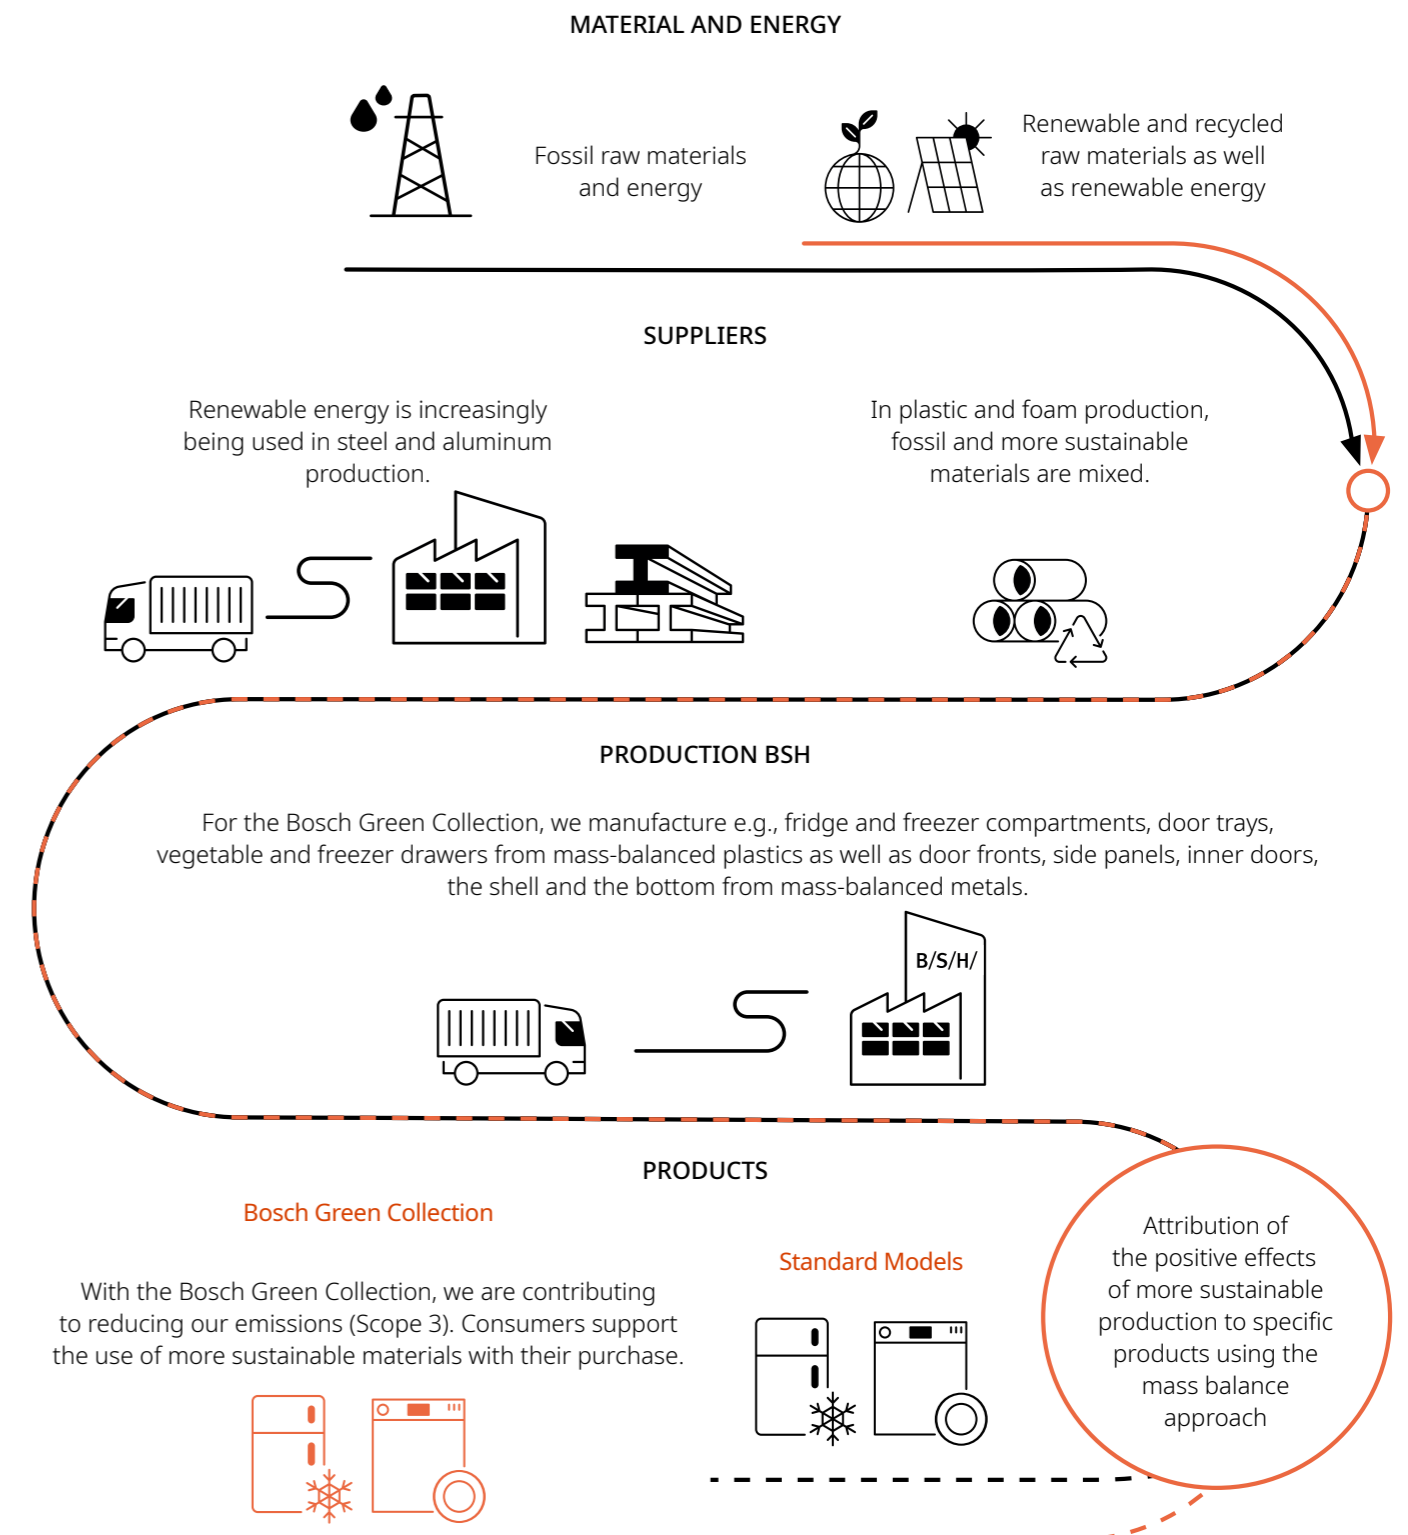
MATERIAL AND ENERGY

Fossil raw materials and energy

Renewable and recycled raw materials as well as renewable energy

SUPPLIERS

Renewable energy is increasingly being used in steel and aluminum production.

In plastic and foam production, fossil and more sustainable materials are mixed.

PRODUCTION BSH

For the Bosch Green Collection, we manufacture e.g., fridge and freezer compartments, door trays, vegetable and freezer drawers from mass-balanced plastics as well as door fronts, side panels, inner doors, the shell and the bottom from mass-balanced metals.

B/S/H/

PRODUCTS

Bosch Green Collection

With the Bosch Green Collection, we are contributing to reducing our emissions (Scope 3). Consumers support the use of more sustainable materials with their purchase.

Standard Models

Attribution of the positive effects of more sustainable production to specific products using the mass balance approach